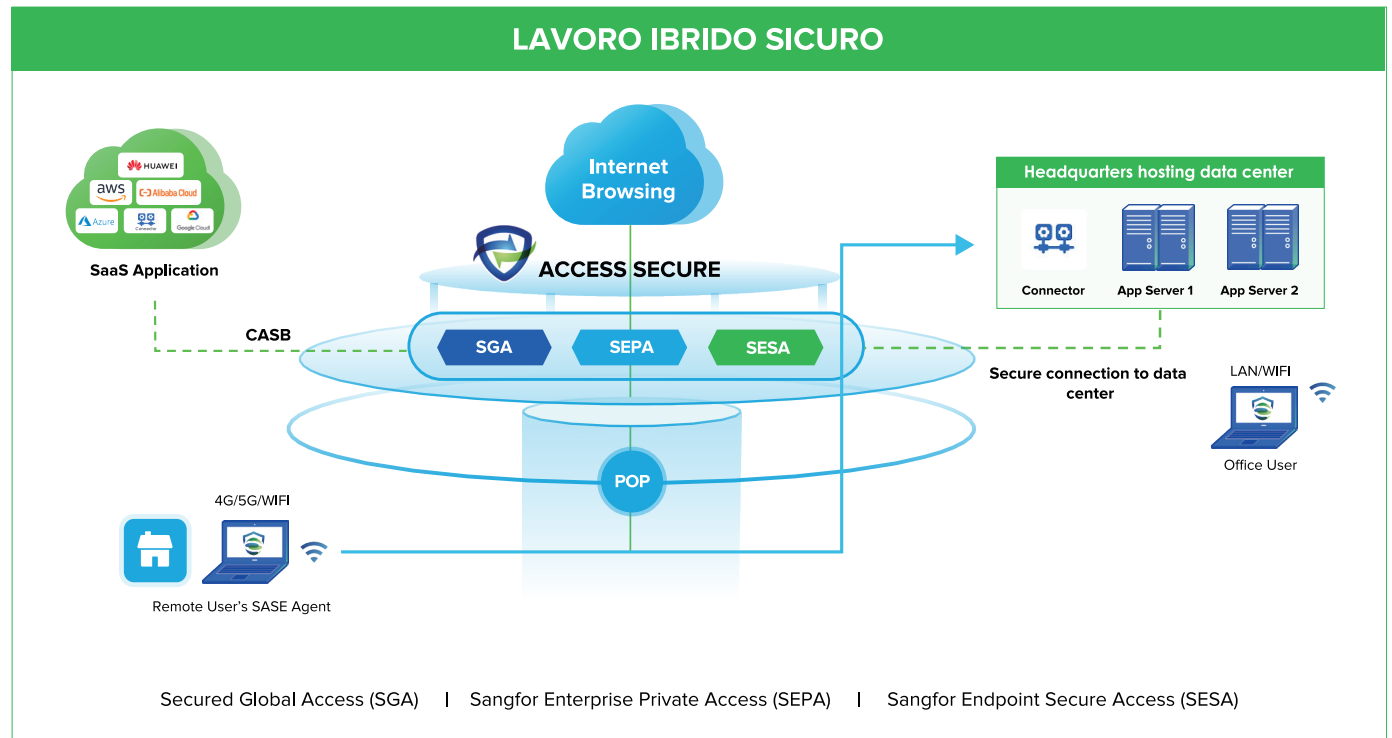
LAVORO IBRIDO SICURO

HUAWEI
aws
Alibaba Cloud
Azure
Connector
Google Cloud

SaaS Application

Internet Browsing

ACCESS SECURE

CASB

SGA
SEPA
SESA

Headquarters hosting data center

Connector
App Server 1
App Server 2

Secure connection to data center

LAN/WIFI

Office User

POP

4G/5G/WIFI

Remote User's SASE Agent

Secured Global Access (SGA) | Sangfor Enterprise Private Access (SEPA) | Sangfor Endpoint Secure Access (SESA)